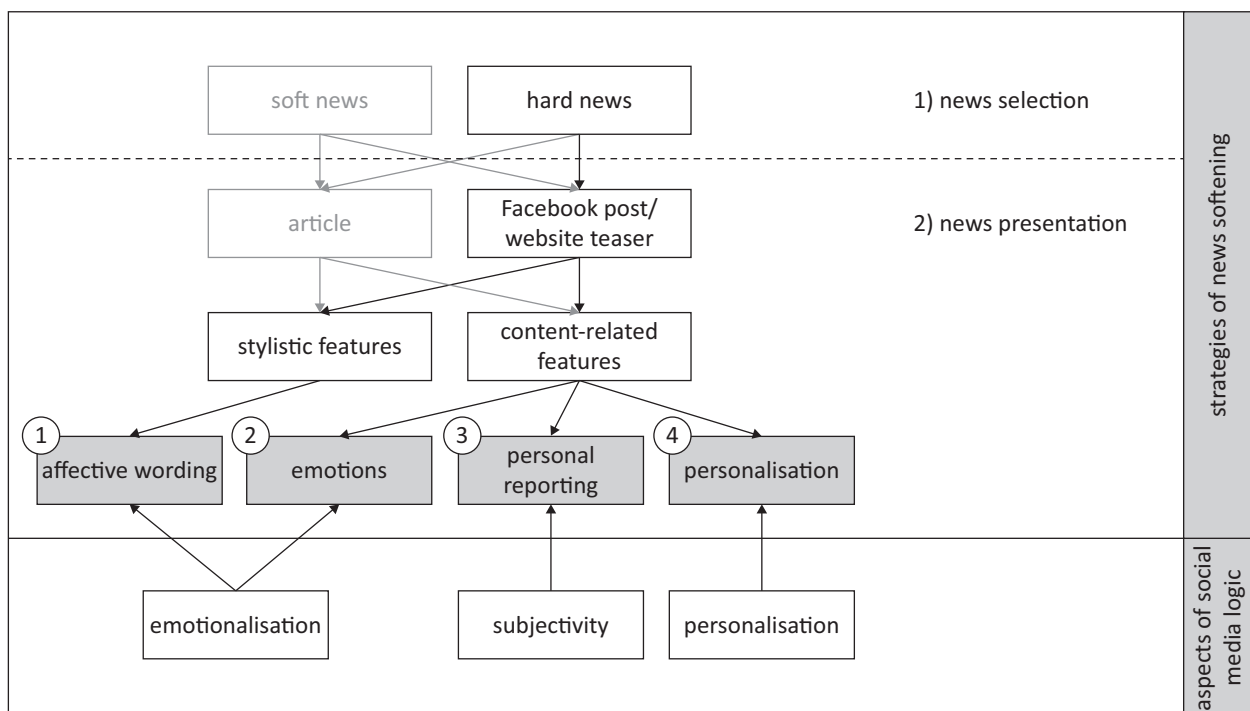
soft news

hard news

1) news selection

article

Facebook post/ website teaser

2) news presentation

stylistic features

content-related features

1 affective wording

2 emotions

3 personal reporting

4 personalisation

emotionalisation

subjectivity

personalisation

strategies of news softening

aspects of social media logic